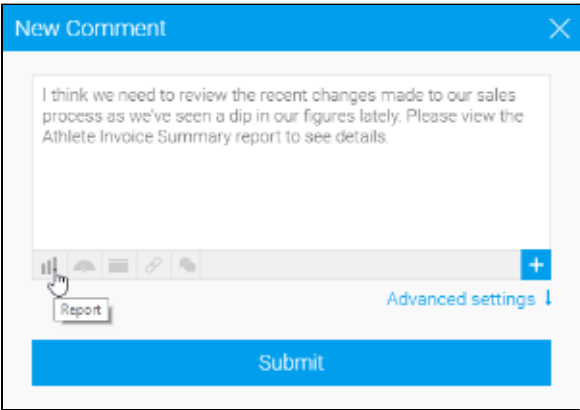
New Comment

I think we need to review the recent changes made to our sales process as we've seen a dip in our figures lately. Please view the Athlete Invoice Summary report to see details.

Report

Advanced settings

Submit